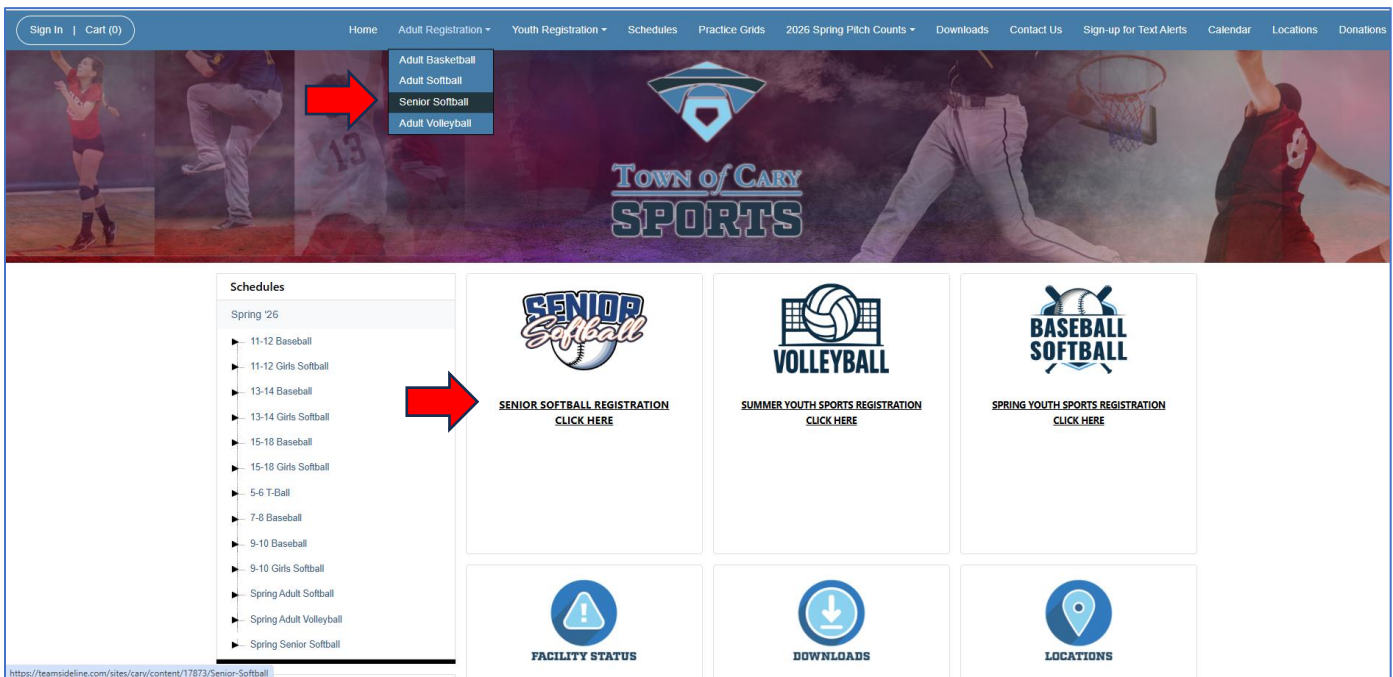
Sign In | Cart (0)

Home Adult Registration Youth Registration Schedules Practice Grids 2026 Spring Pitch Counts Downloads Contact Us Sign-up for Text Alerts Calendar Locations Donations

Adult Basketball
Adult Softball
Senior Softball
Adult Volleyball

TOWN of CARY
SPORTS

Schedules
Spring '26
11-12 Baseball
11-12 Girls Softball
13-14 Baseball
13-14 Girls Softball
15-18 Baseball
15-18 Girls Softball
5-6 T-Ball
7-8 Baseball
9-10 Baseball
9-10 Girls Softball
Spring Adult Softball
Spring Adult Volleyball
Spring Senior Softball

SENIOR Softball
SENIOR SOFTBALL REGISTRATION
CLICK HERE

VOLLEYBALL
SUMMER YOUTH SPORTS REGISTRATION
CLICK HERE

BASEBALL SOFTBALL
SPRING YOUTH SPORTS REGISTRATION
CLICK HERE

FACILITY STATUS

DOWNLOADS

LOCATIONS

https://teamsideline.com/sites/cary/content/17873/Senior-Softball